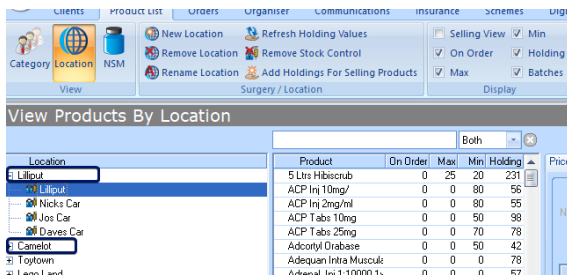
Clients Product List Orders Organiser Communications Insurance Schemes Digi

Category Location NSM
View

New Location
Remove Location
Rename Location
Refresh Holding Values
Remove Stock Control
Add Holdings For Selling Products
Surgery / Location

Selling View
On Order
Max
Min
Holding
Batches
Display

View Products By Location

Both

Location
Lilliput
Lilliput
Nicks Car
Jos Car
Daves Car
Camelot
Toytown
Lego Land

| Product | On Order | Max | Min | Holding |
|---|---|---|---|---|
| 5 Ltrs Hibiscrub | 0 | 25 | 20 | 231 |
| ACP Inj 10mg/ | 0 | 0 | 80 | 56 |
| ACP Inj 2mg/ml | 0 | 0 | 80 | 55 |
| ACP Tabs 10mg | 0 | 0 | 50 | 98 |
| ACP Tabs 25mg | 0 | 0 | 70 | 78 |
| Adcortyl Orabase | 0 | 0 | 50 | 42 |
| Adequan Intra Muscula | 0 | 0 | 0 | 78 |
| Adrenal Inj 1:10000 1 | 0 | 0 | 0 | 57 |

Pric